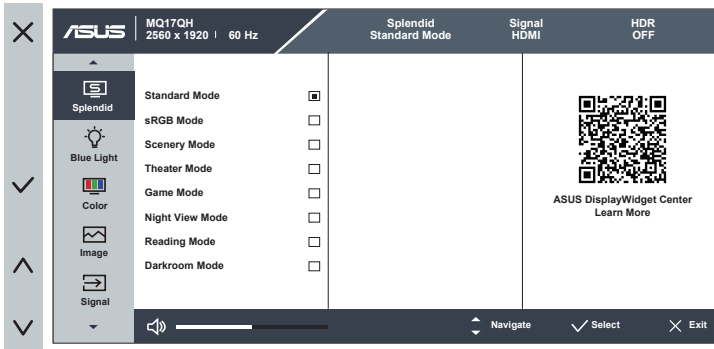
ASUS MQ17QH 2560 x 1920 | 60 Hz

Splendid Standard Mode

Signal HDMI

HDR OFF

Splendid

Blue Light

Color

Image

Signal

Standard Mode

sRGB Mode

Scenery Mode

Theater Mode

Game Mode

Night View Mode

Reading Mode

Darkroom Mode

ASUS DisplayWidget Center Learn More

Navigate

Select

Exit